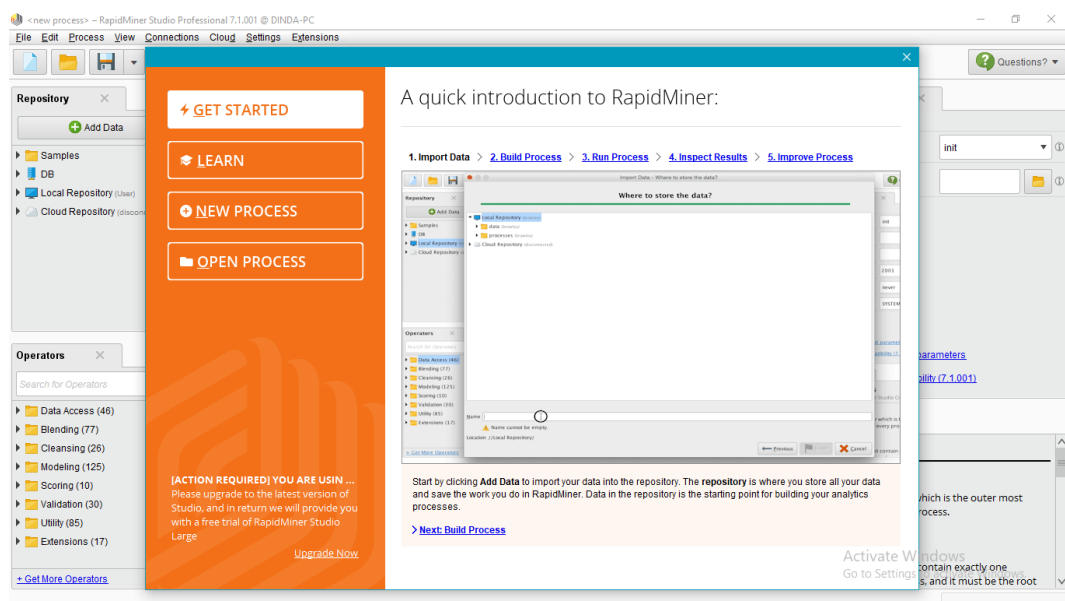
<new process> – RapidMiner Studio Professional 7.1.001 @ DINDA-PC

File Edit Process View Connections Cloud Settings Extensions

Questions?

Repository

Add Data

Samples
DB
Local Repository (User)
Cloud Repository (disconn

Operators

Search for Operators

Data Access (46)
Blending (77)
Cleansing (26)
Modeling (125)
Scoring (10)
Validation (30)
Utility (85)
Extensions (17)

+ Get More Operators

GET STARTED

LEARN

NEW PROCESS

OPEN PROCESS

[ACTION REQUIRED] YOU ARE USIN ...
Please upgrade to the latest version of Studio, and in return we will provide you with a free trial of RapidMiner Studio Large

Upgrade Now

A quick introduction to RapidMiner:

1. Import Data > 2. Build Process > 3. Run Process > 4. Inspect Results > 5. Improve Process

Import Data - Where to store the data?

Where to store the data?

Local Repository
data
processes
Cloud Repository (disconnected)

Name
Name cannot be empty.
Location: //Local Repository/

Previous
Cancel

Start by clicking Add Data to import your data into the repository. The repository is where you store all your data and save the work you do in RapidMiner. Data in the repository is the starting point for building your analytics processes.

> Next: Build Process

init

parameters
ility (7.1.001)

which is the outer most
rocess.

Activate Windows
Go to Settings to activate Windows.
contain exactly one
s, and it must be the root